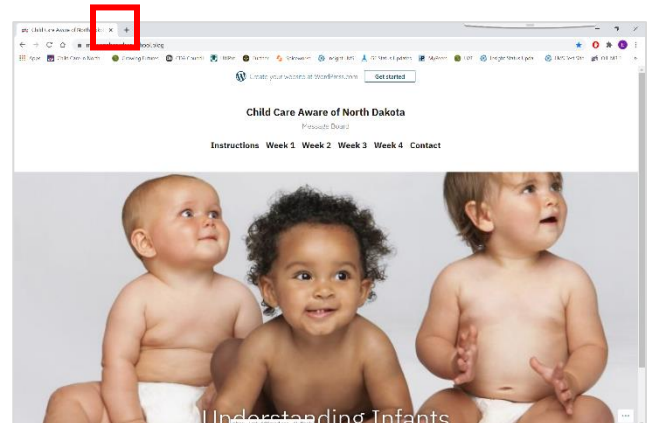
Child Care Aware of North Dak ×
+

Apps Child Care Aware Growing Futures CDA Council Bitly Prezi Schoolwise Insight AB1 ND Child Updates MyPrairie UPT Insight Status Login OMB Web Site

Create your website at WordPress.com Get started

Child Care Aware of North Dakota

Message Board

Instructions Week 1 Week 2 Week 3 Week 4 Contact

Understanding Infants